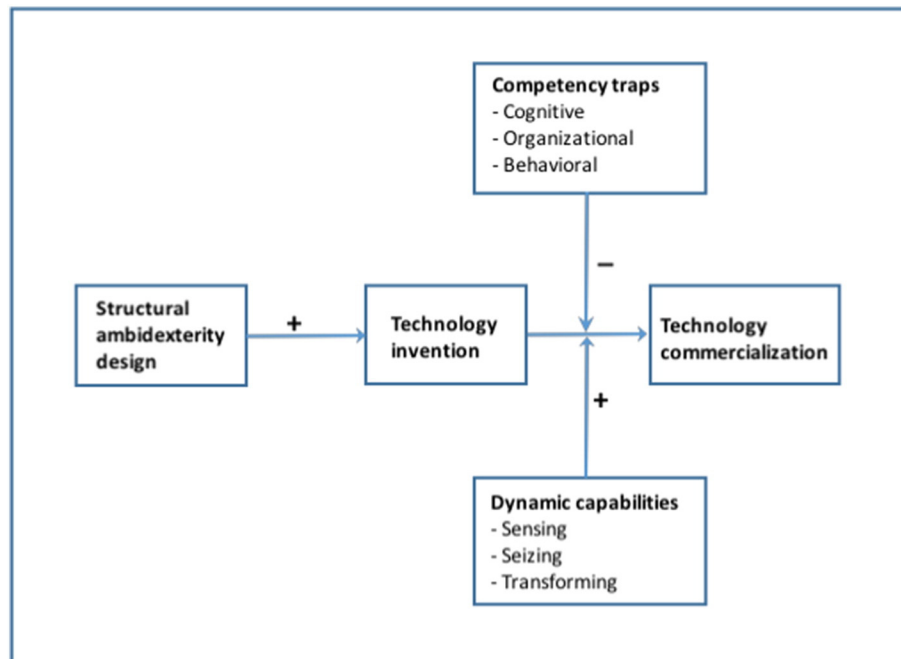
Competency traps
- Cognitive
- Organizational
- Behavioral

Structural ambidexterity design

+

Technology invention

−

Technology commercialization

+

Dynamic capabilities
- Sensing
- Seizing
- Transforming